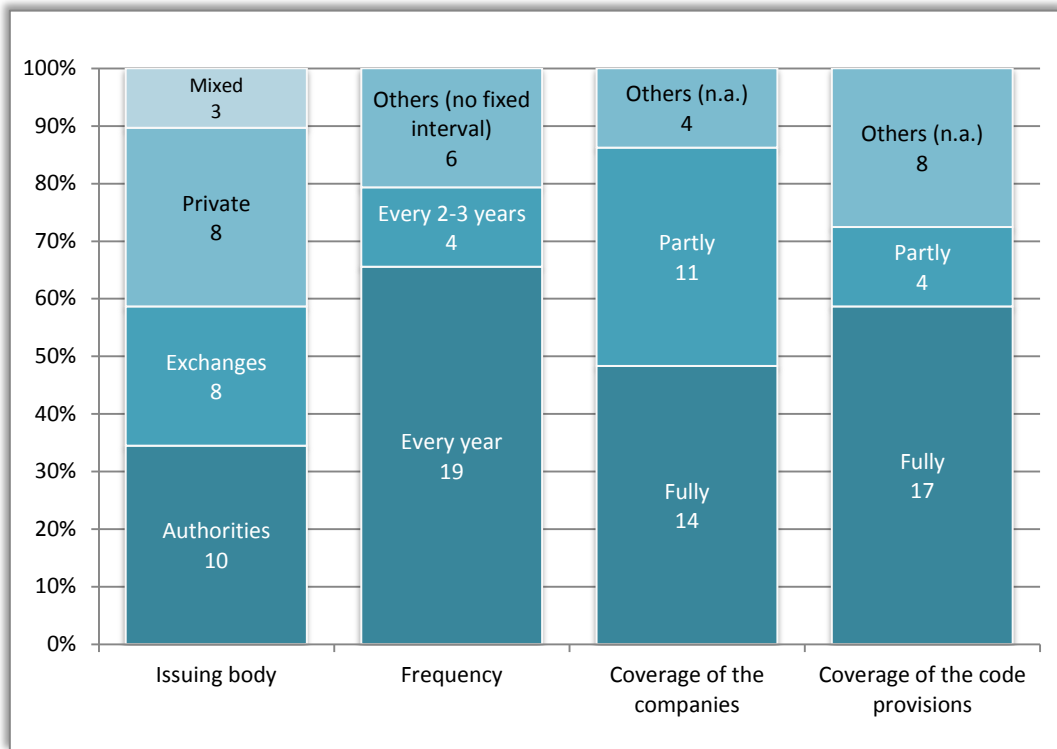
100%
90%
80%
70%
60%
50%
40%
30%
20%
10%
0%

Mixed
3
Private
8
Exchanges
8
Authorities
10

Others (no fixed interval)
6
Every 2-3 years
4
Every year
19

Others (n.a.)
4
Partly
11
Fully
14

Others (n.a.)
8
Partly
4
Fully
17

Issuing body
Frequency
Coverage of the companies
Coverage of the code provisions